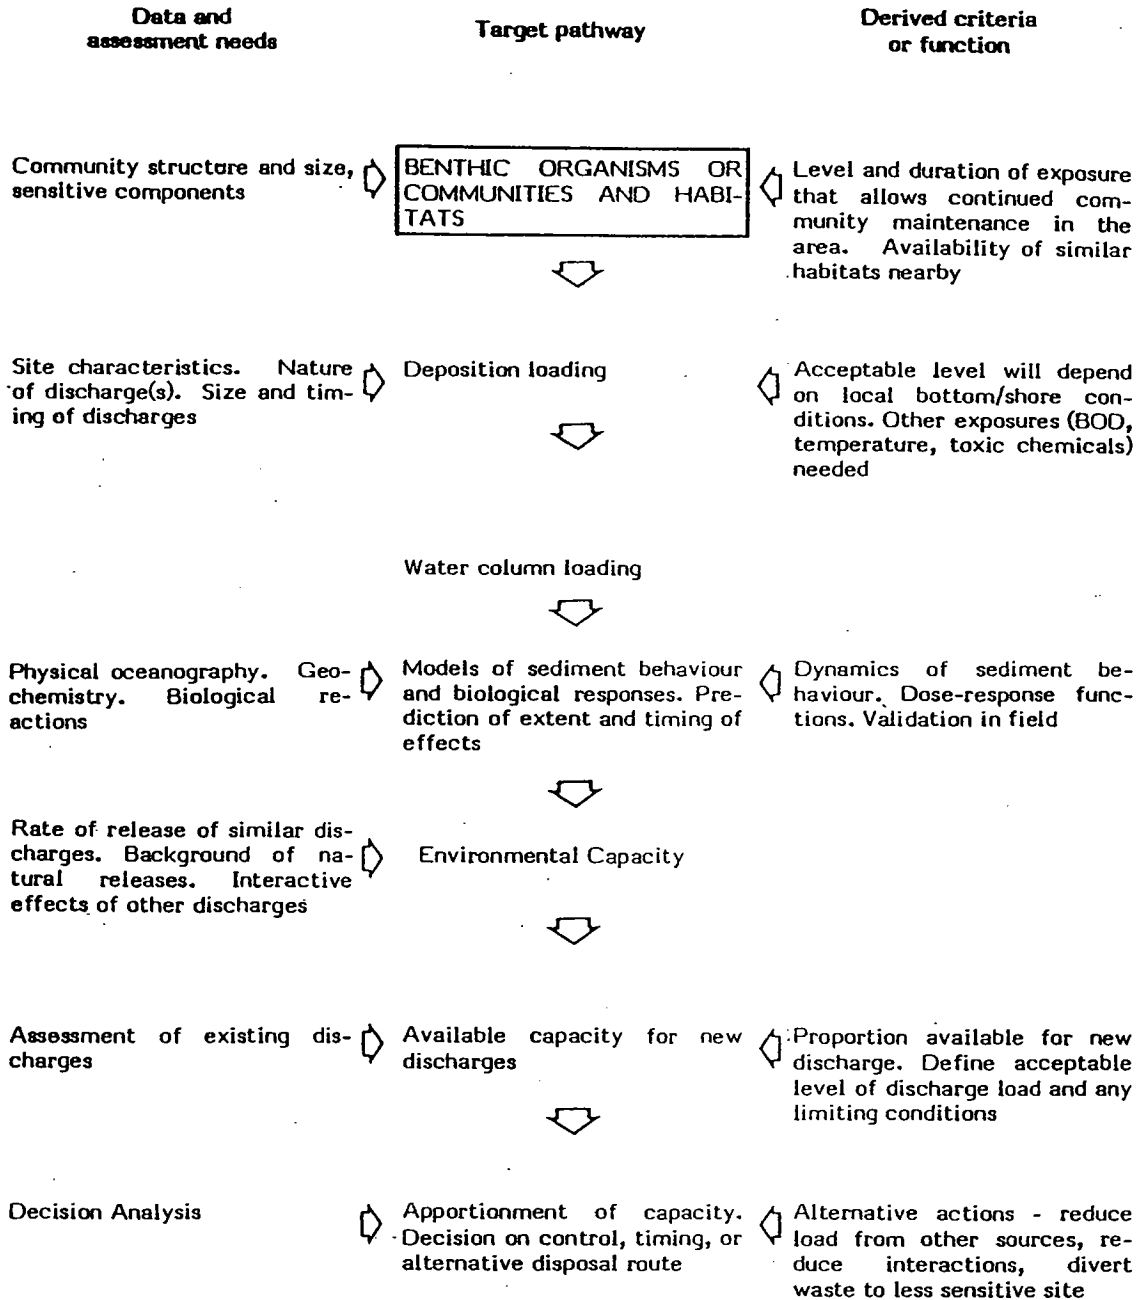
Data and assessment needs

Target pathway

Derived criteria or function

Community structure and size, sensitive components

BENTHIC ORGANISMS OR COMMUNITIES AND HABITATS

Level and duration of exposure that allows continued community maintenance in the area. Availability of similar habitats nearby

Site characteristics. Nature of discharge(s). Size and timing of discharges

Deposition loading

Acceptable level will depend on local bottom/shore conditions. Other exposures (BOD, temperature, toxic chemicals) needed

Water column loading

Physical oceanography. Geochemistry. Biological reactions

Models of sediment behaviour and biological responses. Prediction of extent and timing of effects

Dynamics of sediment behaviour. Dose-response functions. Validation in field

Rate of release of similar discharges. Background of natural releases. Interactive effects of other discharges

Environmental Capacity

Assessment of existing discharges

Available capacity for new discharges

Proportion available for new discharge. Define acceptable level of discharge load and any limiting conditions

Decision Analysis

Apportionment of capacity. Decision on control, timing, or alternative disposal route

Alternative actions - reduce load from other sources, reduce interactions, divert waste to less sensitive site